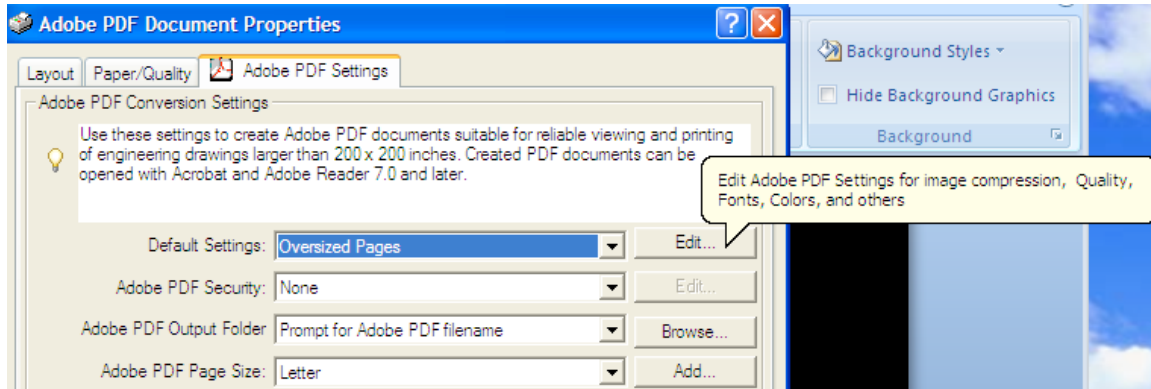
Adobe PDF Document Properties

Layout | Paper/Quality | Adobe PDF Settings

Adobe PDF Conversion Settings

Use these settings to create Adobe PDF documents suitable for reliable viewing and printing of engineering drawings larger than 200 x 200 inches. Created PDF documents can be opened with Acrobat and Adobe Reader 7.0 and later.

Default Settings: Oversized Pages
Edit...

Adobe PDF Security: None
Edit...

Adobe PDF Output Folder Prompt for Adobe PDF filename
Browse...

Adobe PDF Page Size: Letter
Add...

Background Styles
Hide Background Graphics
Background

Edit Adobe PDF Settings for image compression, Quality, Fonts, Colors, and others